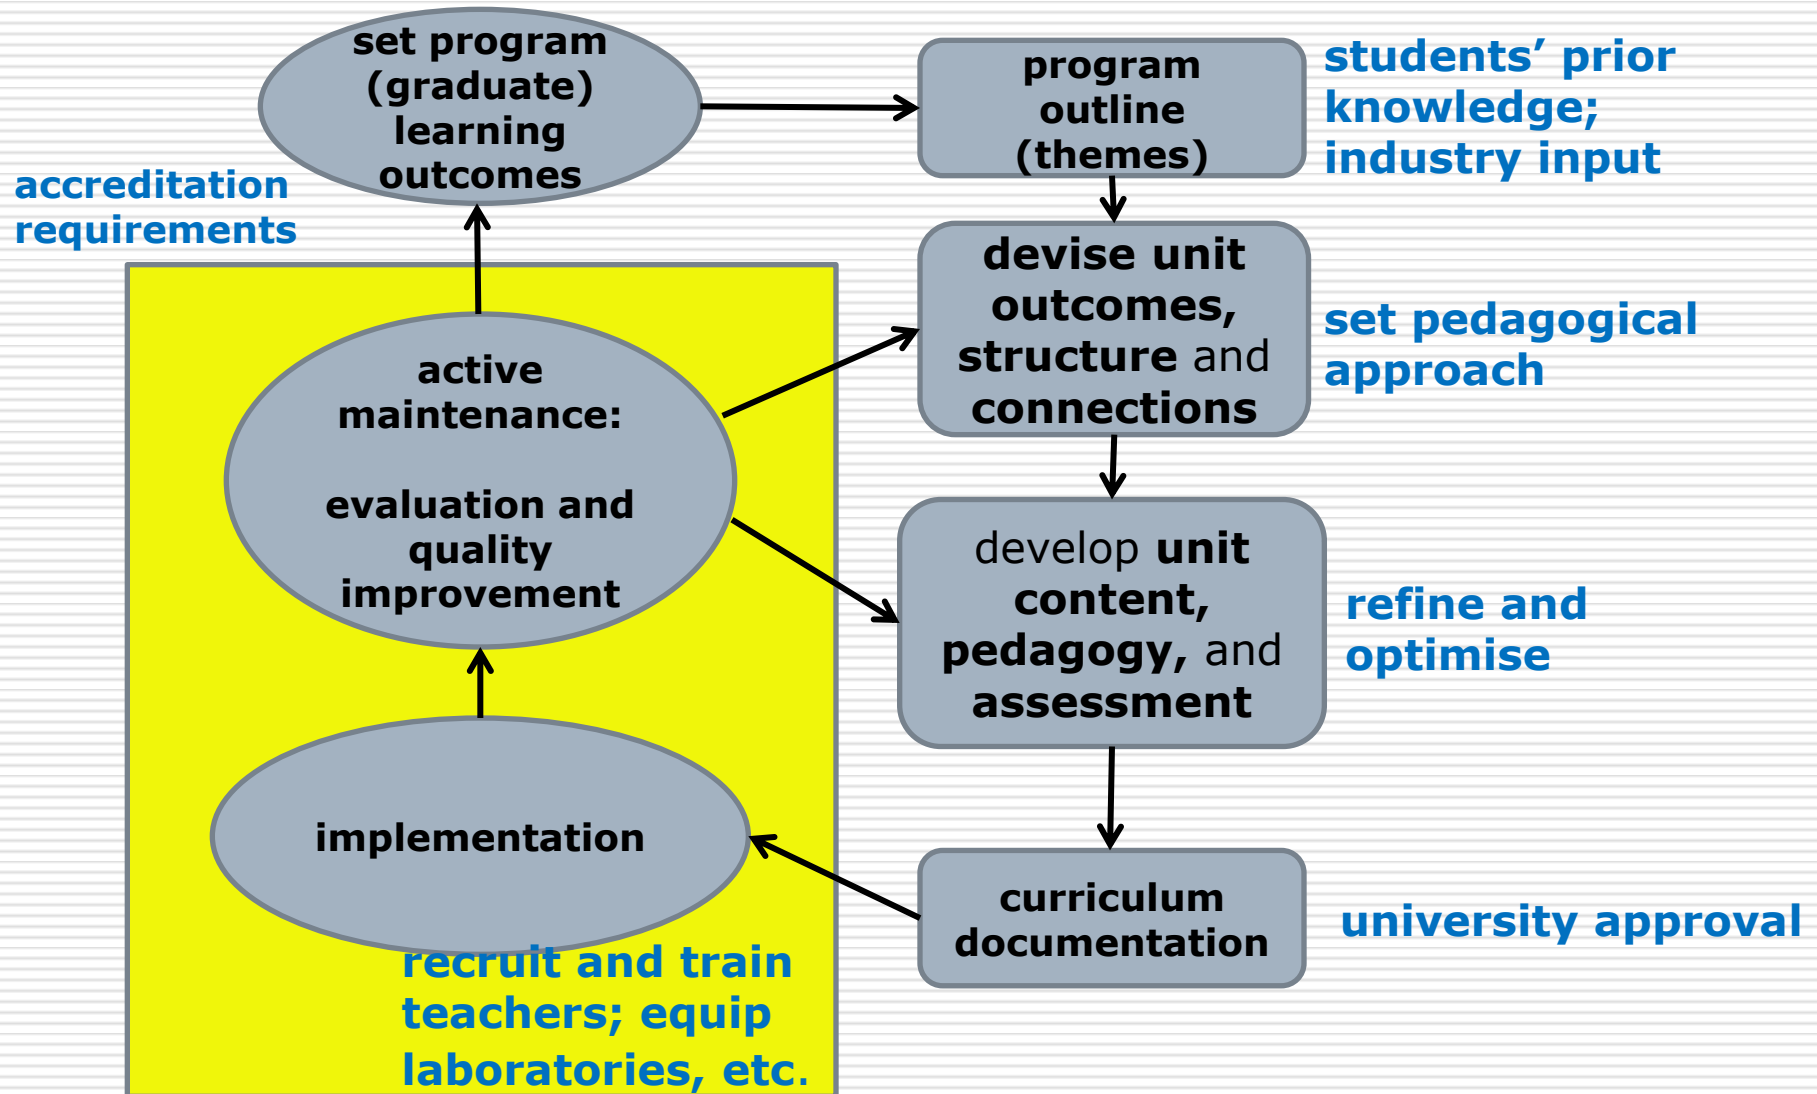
set program (graduate) learning outcomes

program outline (themes)

students’ prior knowledge; industry input

accreditation requirements

devise unit outcomes, structure and connections

set pedagogical approach

active maintenance:

evaluation and quality improvement

develop unit content, pedagogy, and assessment

refine and optimise

implementation

curriculum documentation

university approval

recruit and train teachers; equip laboratories, etc.